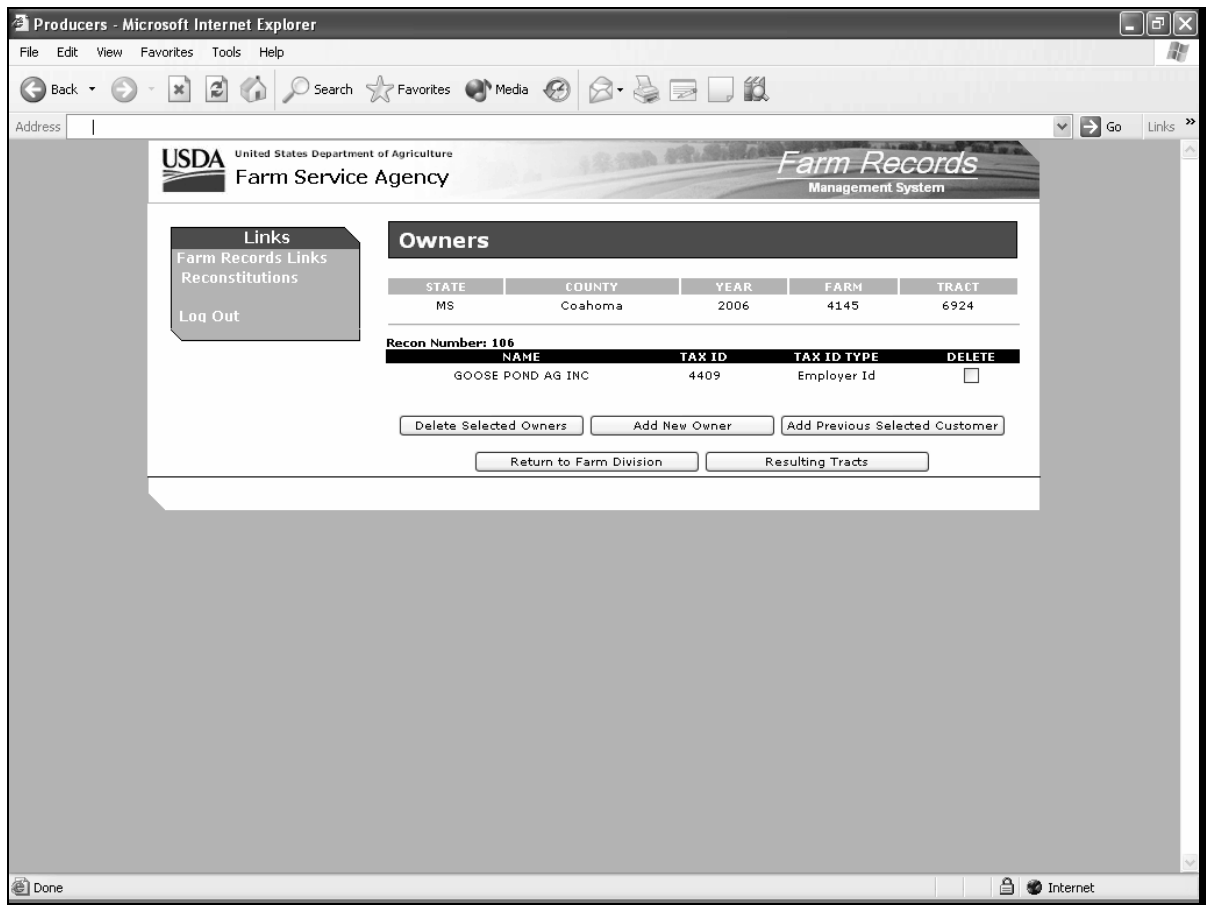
Producers - Microsoft Internet Explorer

File Edit View Favorites Tools Help

Back Search Favorites Media

Address Go Links »

USDA United States Department of Agriculture
Farm Service Agency

Farm Records
Management System

Links
Farm Records Links
Reconstitutions

Log Out

Owners

| STATE | COUNTY | YEAR | FARM | TRACT |
|---|---|---|---|---|
| MS | Coahoma | 2006 | 4145 | 6924 |

Recon Number: 106

| NAME | TAX ID | TAX ID TYPE | DELETE |
|---|---|---|---|
| GOOSE POND AG INC | 4409 | Employer Id | ☐ |

Delete Selected Owners | Add New Owner | Add Previous Selected Customer

Return to Farm Division | Resulting Tracts

Done

Internet